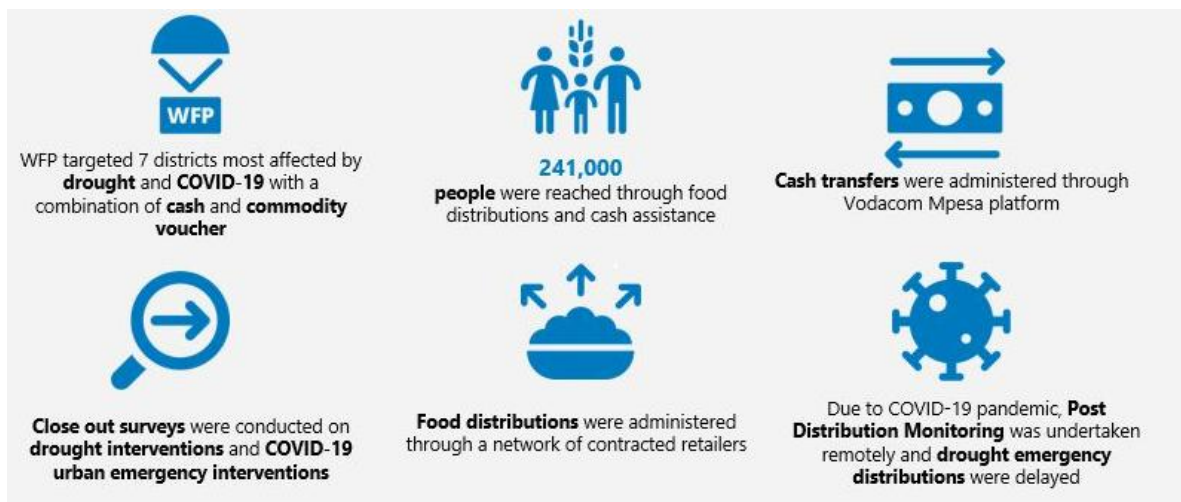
WFP

WFP targeted 7 districts most affected by drought and COVID-19 with a combination of cash and commodity voucher

241,000
people were reached through food distributions and cash assistance

Cash transfers were administered through Vodacom Mpesa platform

Close out surveys were conducted on drought interventions and COVID-19 urban emergency interventions

Food distributions were administered through a network of contracted retailers

Due to COVID-19 pandemic, Post Distribution Monitoring was undertaken remotely and drought emergency distributions were delayed